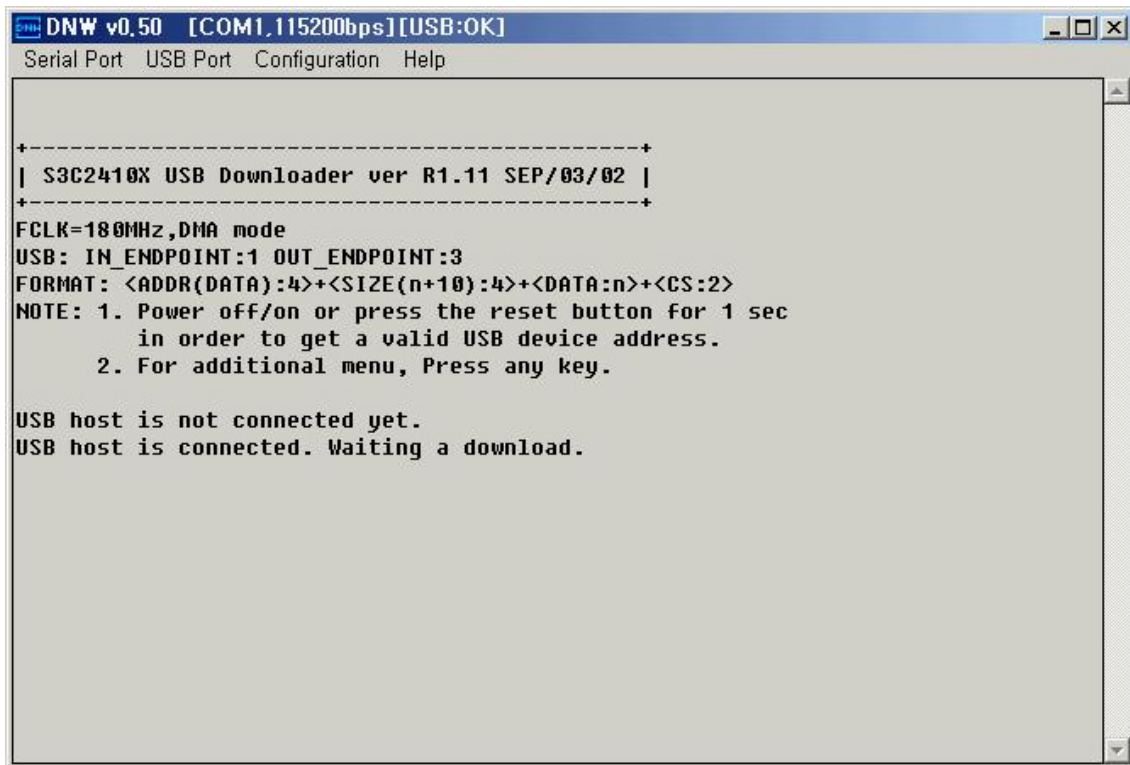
DNW v0.50 [COM1,115200bps][USB:OK]

Serial Port USB Port Configuration Help

+------------------------------------------+
| S3C2410X USB Downloader ver R1.11 SEP/03/02 |
+------------------------------------------+
FCLK=180MHz,DMA mode
USB: IN_ENDPOINT:1 OUT_ENDPOINT:3
FORMAT: <ADDR(DATA):4>+<SIZE(n+10):4>+<DATA:n>+<CS:2>
NOTE: 1. Power off/on or press the reset button for 1 sec
in order to get a valid USB device address.
2. For additional menu, Press any key.

USB host is not connected yet.
USB host is connected. Waiting a download.